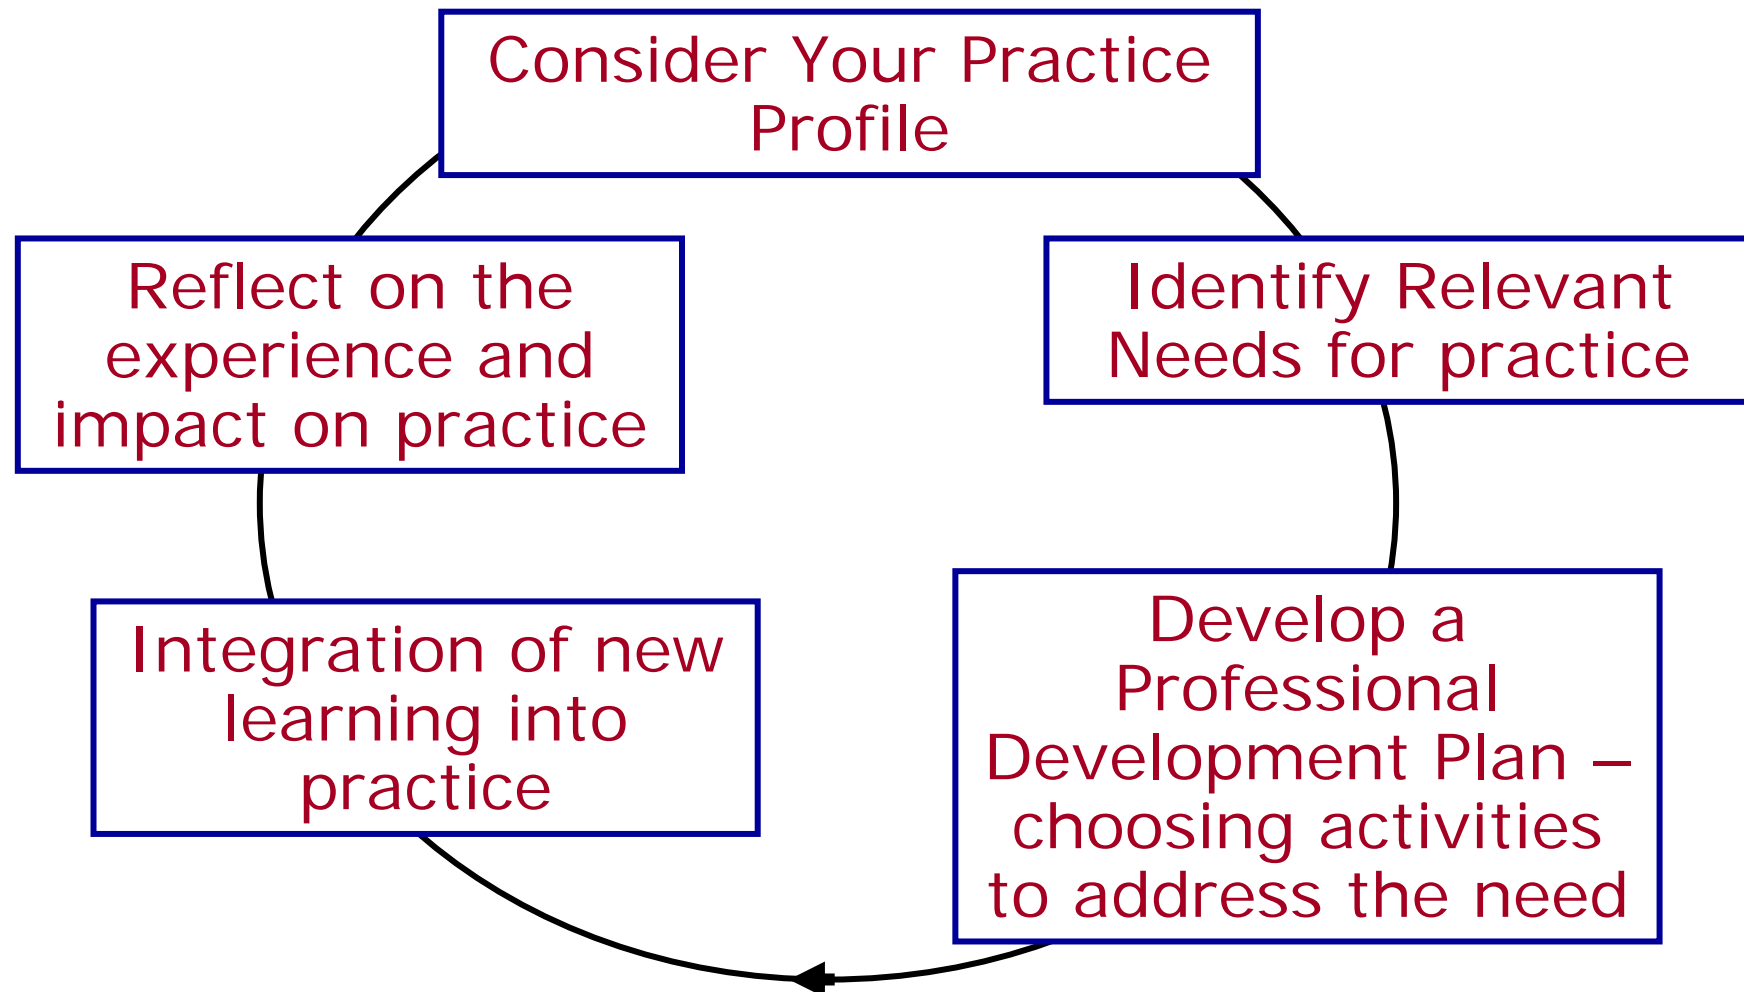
Consider Your Practice Profile

Identify Relevant Needs for practice

Develop a Professional Development Plan – choosing activities to address the need

Integration of new learning into practice

Reflect on the experience and impact on practice